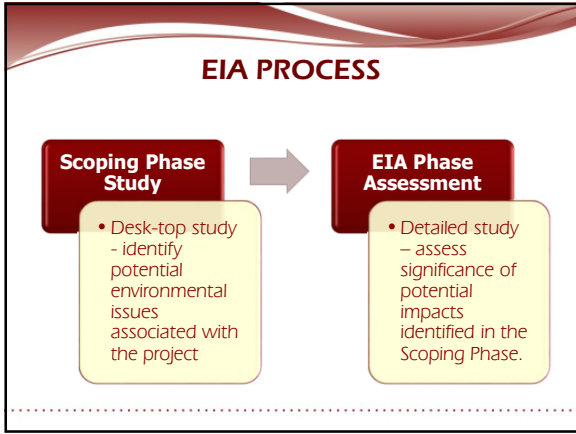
EIA PROCESS

Scoping Phase Study

• Desk-top study - identify potential environmental issues associated with the project

EIA Phase Assessment

• Detailed study – assess significance of potential impacts identified in the Scoping Phase.